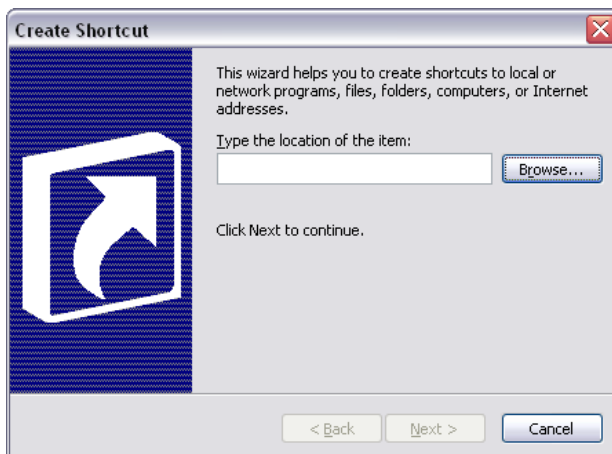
Create Shortcut

This wizard helps you to create shortcuts to local or network programs, files, folders, computers, or Internet addresses.

Type the location of the item:

Browse...

Click Next to continue.

< Back

Next >

Cancel